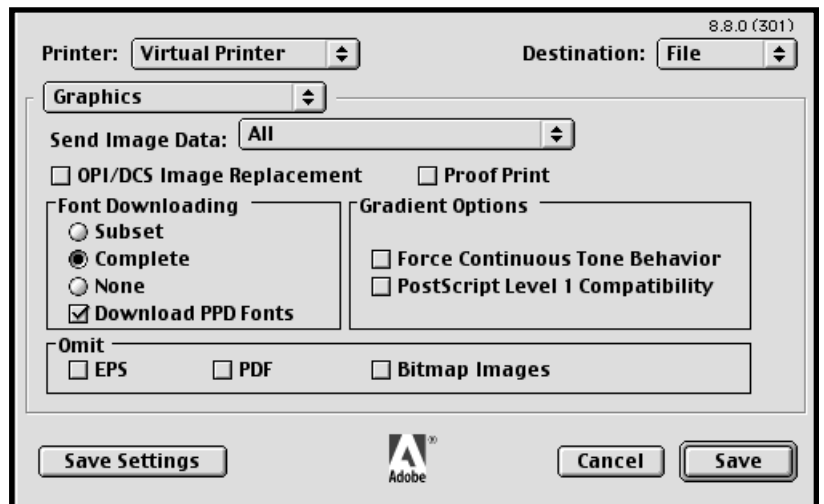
8.8.0 (301)

Printer: Virtual Printer

Destination: File

Graphics

Send Image Data: All

☐ OPI/DCS Image Replacement

☐ Proof Print

Font Downloading
○ Subset
◉ Complete
○ None
☑ Download PPD Fonts

Gradient Options
☐ Force Continuous Tone Behavior
☐ PostScript Level 1 Compatibility

Omit
☐ EPS
☐ PDF
☐ Bitmap Images

Save Settings

Adobe

Cancel

Save